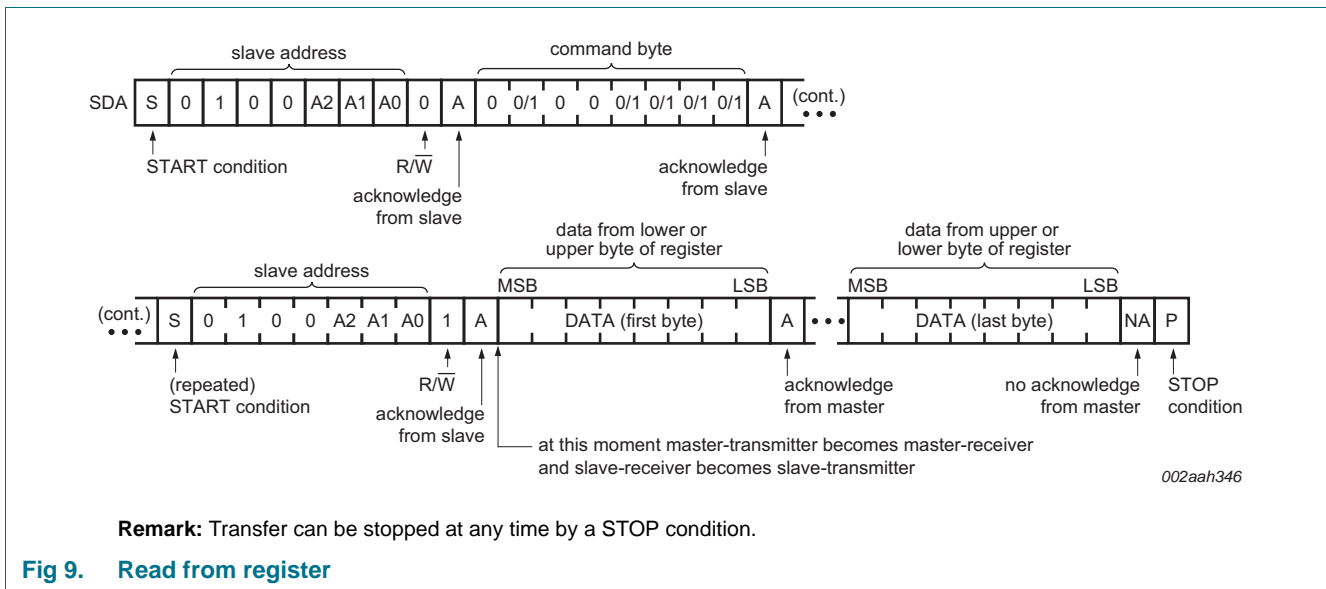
slave address

command byte

SDA S 0 1 0 0 A2 A1 A0 0 A 0 0/1 0 0 0/1 0/1 0/1 0/1 A (cont.)

START condition

R/$\overline{W}$

acknowledge from slave

acknowledge from slave

data from lower or upper byte of register

data from upper or lower byte of register

slave address

MSB LSB

MSB LSB

(cont.) S 0 1 0 0 A2 A1 A0 1 A DATA (first byte) A DATA (last byte) NA P

(repeated) START condition

R/$\overline{W}$

acknowledge from slave

acknowledge from master

no acknowledge from master

STOP condition

at this moment master-transmitter becomes master-receiver and slave-receiver becomes slave-transmitter

002aah346

**Remark:** Transfer can be stopped at any time by a STOP condition.

**Fig 9. Read from register**